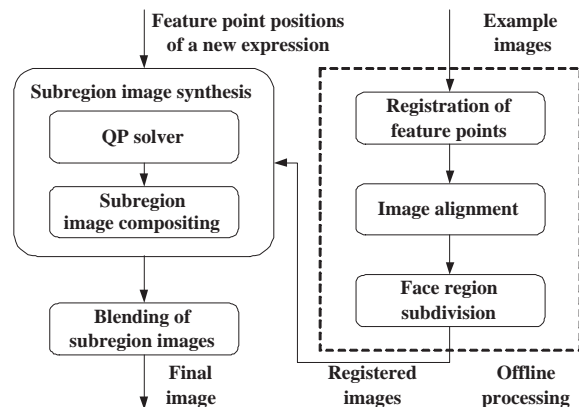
Feature point positions of a new expression

Example images

Subregion image synthesis

QP solver

Subregion image compositing

Registration of feature points

Image alignment

Face region subdivision

Blending of subregion images

Final image

Registered images

Offline processing